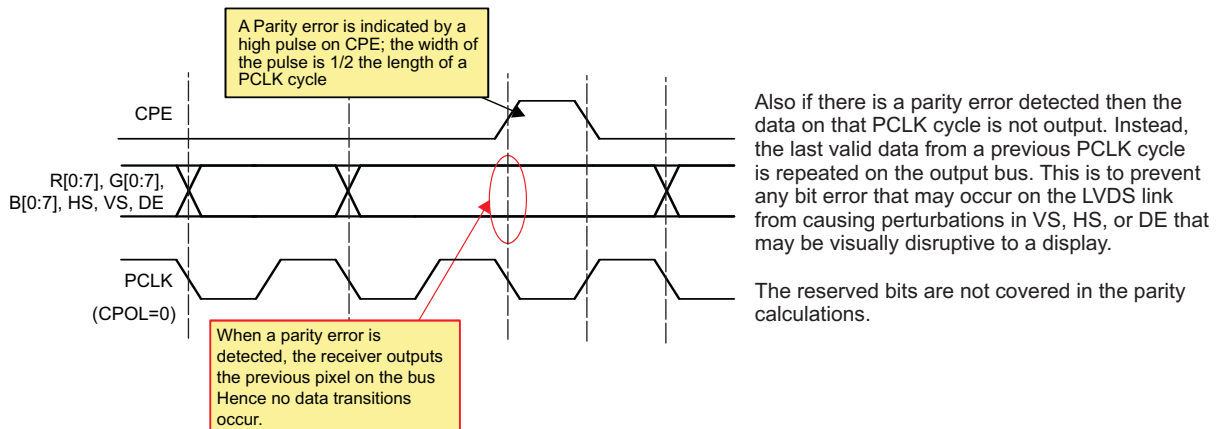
A Parity error is indicated by a high pulse on CPE; the width of the pulse is 1/2 the length of a PCLK cycle

CPE

R[0:7], G[0:7], B[0:7], HS, VS, DE

PCLK

(CPOL=0)

When a parity error is detected, the receiver outputs the previous pixel on the bus Hence no data transitions occur.

Also if there is a parity error detected then the data on that PCLK cycle is not output. Instead, the last valid data from a previous PCLK cycle is repeated on the output bus. This is to prevent any bit error that may occur on the LVDS link from causing perturbations in VS, HS, or DE that may be visually disruptive to a display.

The reserved bits are not covered in the parity calculations.